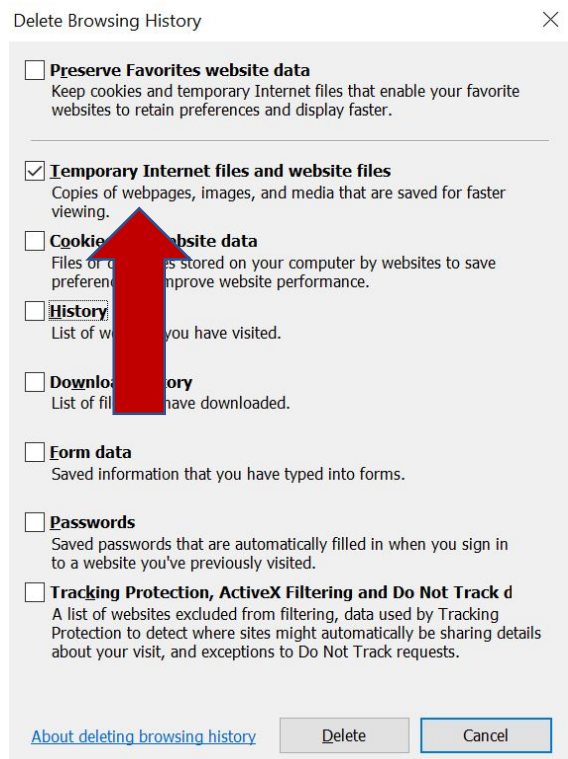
Delete Browsing History

Preserve Favorites website data
Keep cookies and temporary Internet files that enable your favorite websites to retain preferences and display faster.

Temporary Internet files and website files
Copies of webpages, images, and media that are saved for faster viewing.

Cooki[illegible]bsite data
Files or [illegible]s stored on your computer by websites to save prefere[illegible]mprove website performance.

History
List of w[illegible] you have visited.

Downlo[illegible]tory
List of fil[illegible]ave downloaded.

Form data
Saved information that you have typed into forms.

Passwords
Saved passwords that are automatically filled in when you sign in to a website you've previously visited.

Tracking Protection, ActiveX Filtering and Do Not Track d
A list of websites excluded from filtering, data used by Tracking Protection to detect where sites might automatically be sharing details about your visit, and exceptions to Do Not Track requests.

About deleting browsing history

Delete

Cancel